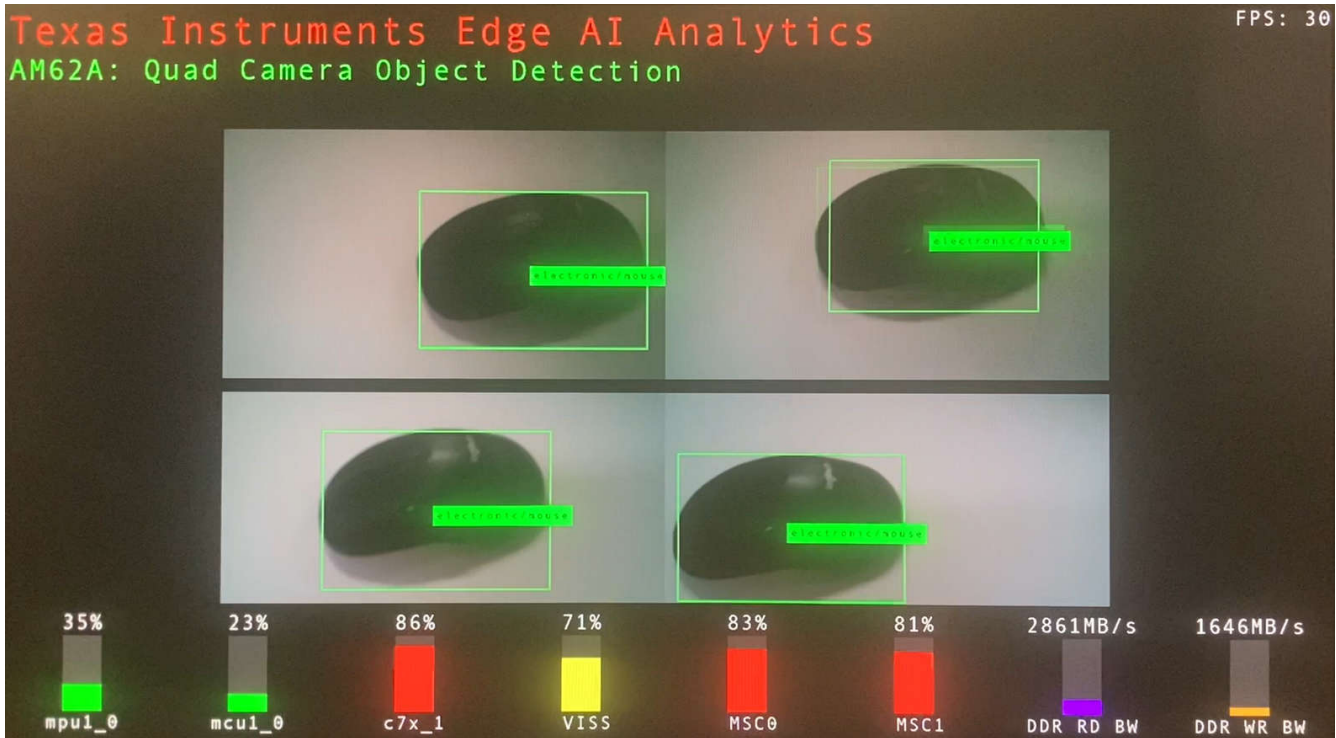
Texas Instruments Edge AI Analytics
FPS: 30
AM62A: Quad Camera Object Detection

electronic/mouse
electronic/mouse
electronic/mouse
electronic/mouse

35%
mpu1_0
23%
mcu1_0
86%
c7x_1
71%
VISS
83%
MSC0
81%
MSC1
2861MB/s
DDR RD BW
1646MB/s
DDR WR BW